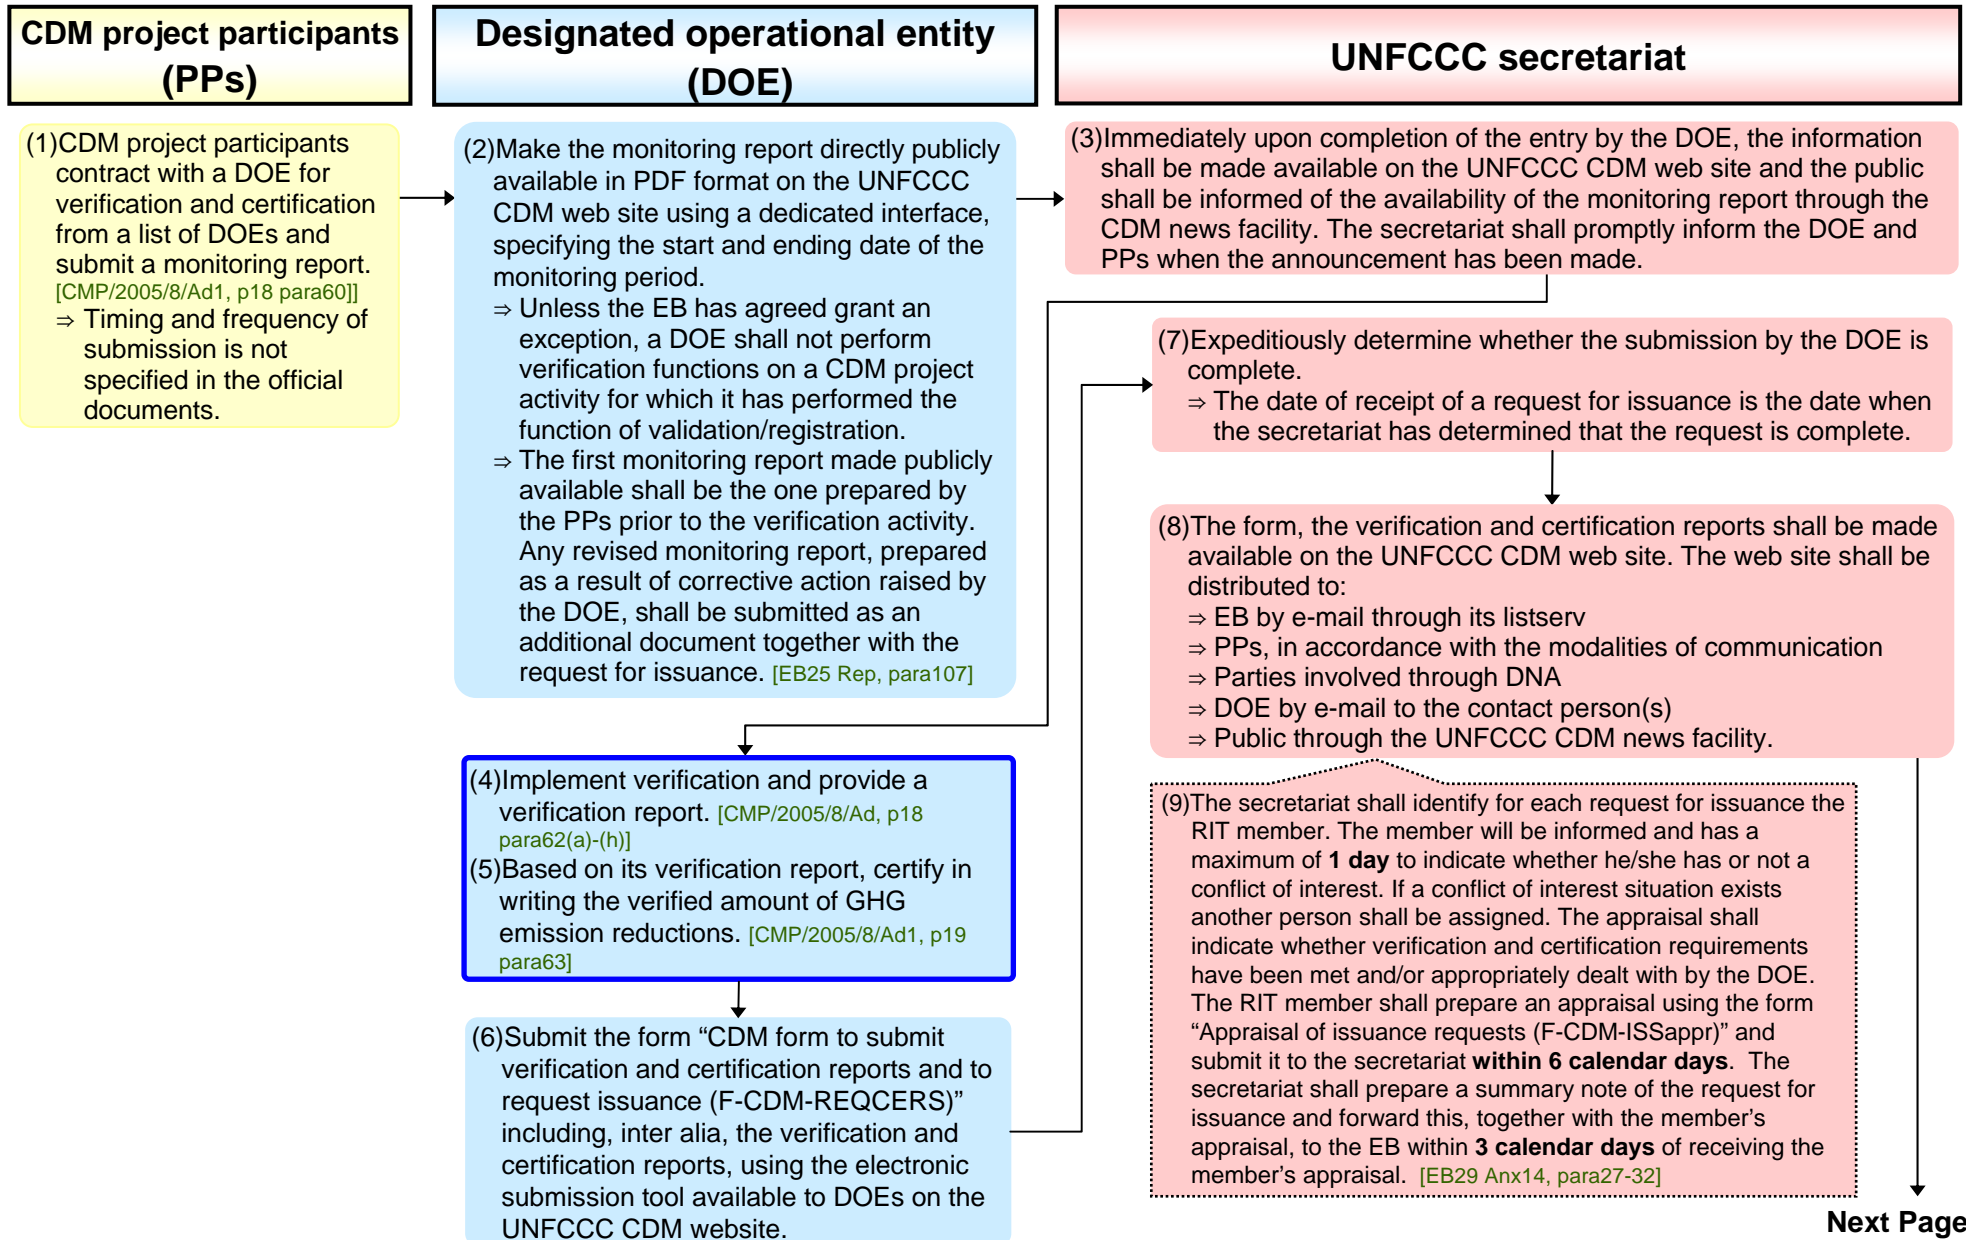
CDM project participants (PPs)

Designated operational entity (DOE)

UNFCCC secretariat

(1)CDM project participants contract with a DOE for verification and certification from a list of DOEs and submit a monitoring report. [CMP/2005/8/Ad1, p18 para60]]
⇒ Timing and frequency of submission is not specified in the official documents.

(2)Make the monitoring report directly publicly available in PDF format on the UNFCCC CDM web site using a dedicated interface, specifying the start and ending date of the monitoring period.
⇒ Unless the EB has agreed grant an exception, a DOE shall not perform verification functions on a CDM project activity for which it has performed the function of validation/registration.
⇒ The first monitoring report made publicly available shall be the one prepared by the PPs prior to the verification activity. Any revised monitoring report, prepared as a result of corrective action raised by the DOE, shall be submitted as an additional document together with the request for issuance. [EB25 Rep, para107]

(3)Immediately upon completion of the entry by the DOE, the information shall be made available on the UNFCCC CDM web site and the public shall be informed of the availability of the monitoring report through the CDM news facility. The secretariat shall promptly inform the DOE and PPs when the announcement has been made.

(7)Expeditiously determine whether the submission by the DOE is complete.
⇒ The date of receipt of a request for issuance is the date when the secretariat has determined that the request is complete.

(8)The form, the verification and certification reports shall be made available on the UNFCCC CDM web site. The web site shall be distributed to:
⇒ EB by e-mail through its listserv
⇒ PPs, in accordance with the modalities of communication
⇒ Parties involved through DNA
⇒ DOE by e-mail to the contact person(s)
⇒ Public through the UNFCCC CDM news facility.

(4)Implement verification and provide a verification report. [CMP/2005/8/Ad, p18 para62(a)-(h)]
(5)Based on its verification report, certify in writing the verified amount of GHG emission reductions. [CMP/2005/8/Ad1, p19 para63]

(6)Submit the form “CDM form to submit verification and certification reports and to request issuance (F-CDM-REQCERS)” including, inter alia, the verification and certification reports, using the electronic submission tool available to DOEs on the UNFCCC CDM website.

(9)The secretariat shall identify for each request for issuance the RIT member. The member will be informed and has a maximum of **1 day** to indicate whether he/she has or not a conflict of interest. If a conflict of interest situation exists another person shall be assigned. The appraisal shall indicate whether verification and certification requirements have been met and/or appropriately dealt with by the DOE. The RIT member shall prepare an appraisal using the form “Appraisal of issuance requests (F-CDM-ISSappr)” and submit it to the secretariat **within 6 calendar days**. The secretariat shall prepare a summary note of the request for issuance and forward this, together with the member’s appraisal, to the EB within **3 calendar days** of receiving the member’s appraisal. [EB29 Anx14, para27-32]

Next Page